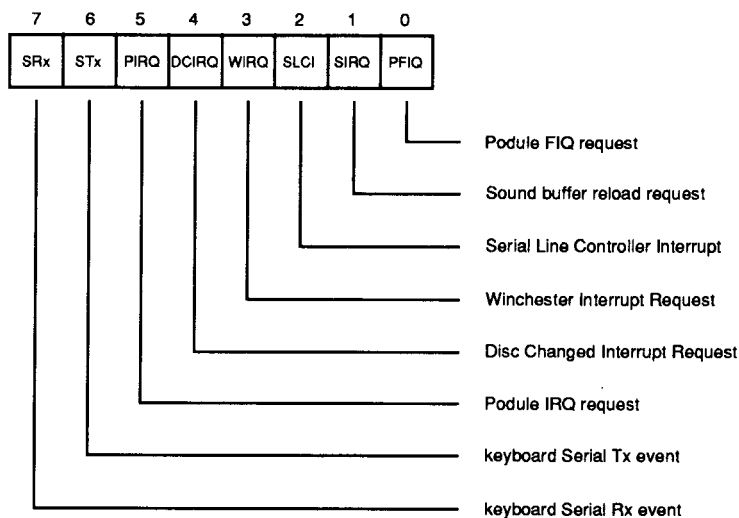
| 7 | 6 | 5 | 4 | 3 | 2 | 1 | 0 |
|---|---|---|---|---|---|---|---|
| SRx | STx | PIRQ | DCIRQ | WIRQ | SLCI | SIRQ | PFIQ |

Podule FIQ request

Sound buffer reload request

Serial Line Controller Interrupt

Winchester Interrupt Request

Disc Changed Interrupt Request

Podule IRQ request

keyboard Serial Tx event

keyboard Serial Rx event